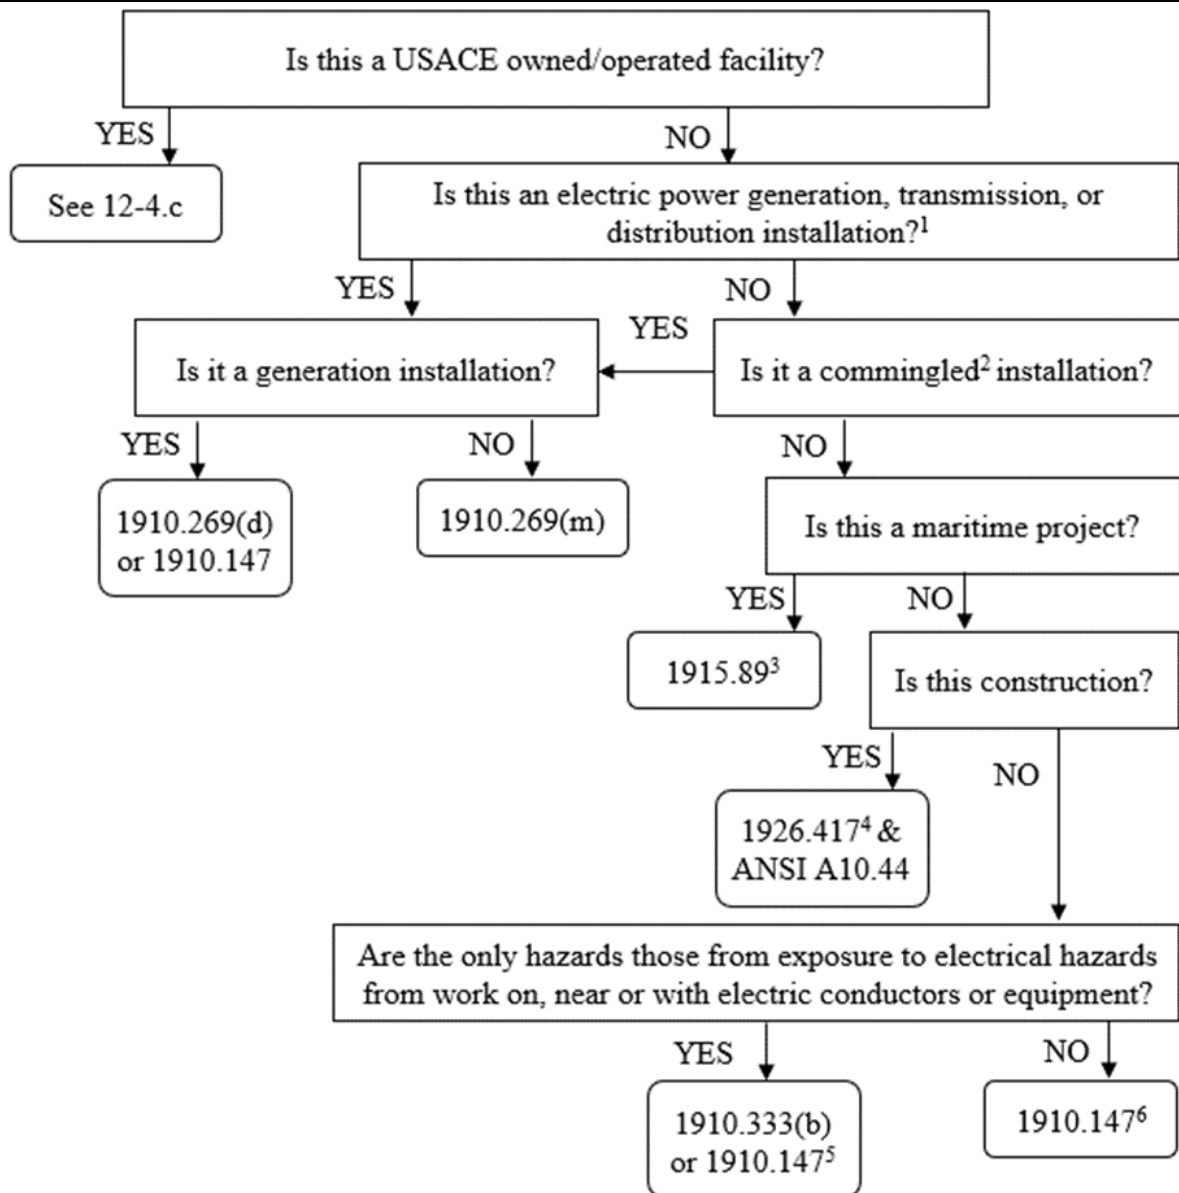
Is this a USACE owned/operated facility?

YES

See 12-4.c

NO

Is this an electric power generation, transmission, or distribution installation?$^1$

YES

NO

Is it a generation installation?

YES

Is it a commingled$^2$ installation?

YES

1910.269(d) or 1910.147

NO

1910.269(m)

NO

Is this a maritime project?

YES

1915.89$^3$

NO

Is this construction?

YES

1926.417$^4$ & ANSI A10.44

NO

Are the only hazards those from exposure to electrical hazards from work on, near or with electric conductors or equipment?

YES

1910.333(b) or 1910.147$^5$

NO

1910.147$^6$